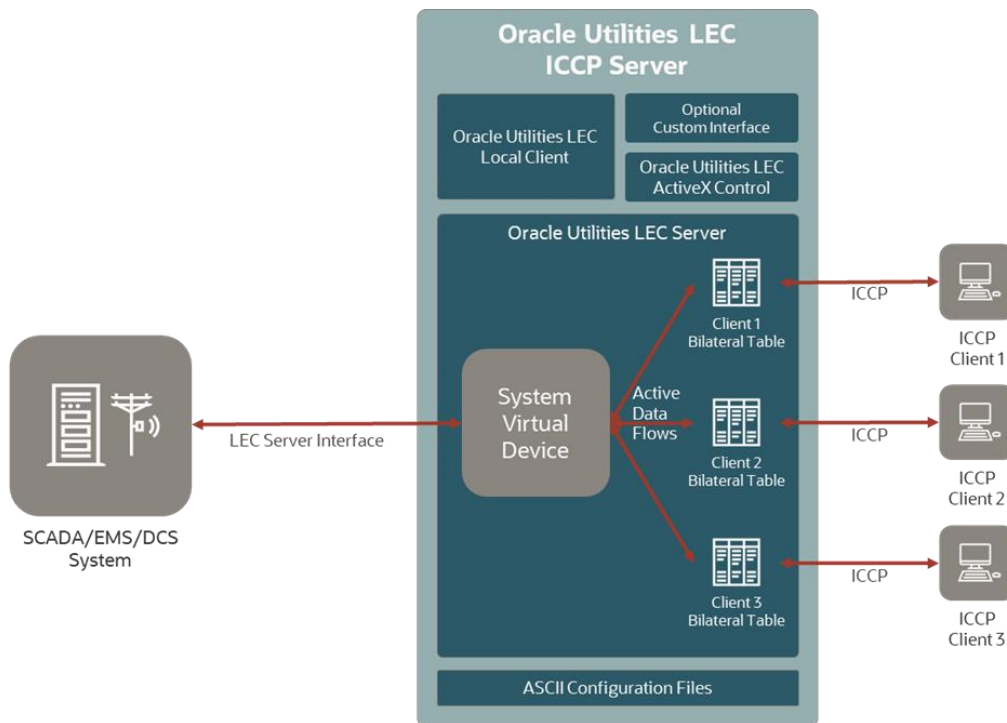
Oracle Utilities LEC ICCP Server

Oracle Utilities LEC Local Client

Optional Custom Interface

Oracle Utilities LEC ActiveX Control

Oracle Utilities LEC Server

SCADA/EMS/DCS System

LEC Server Interface

System Virtual Device

Active Data Flows

Client 1 Bilateral Table

Client 2 Bilateral Table

Client 3 Bilateral Table

ICCP

ICCP

ICCP

ICCP Client 1

ICCP Client 2

ICCP Client 3

ASCII Configuration Files